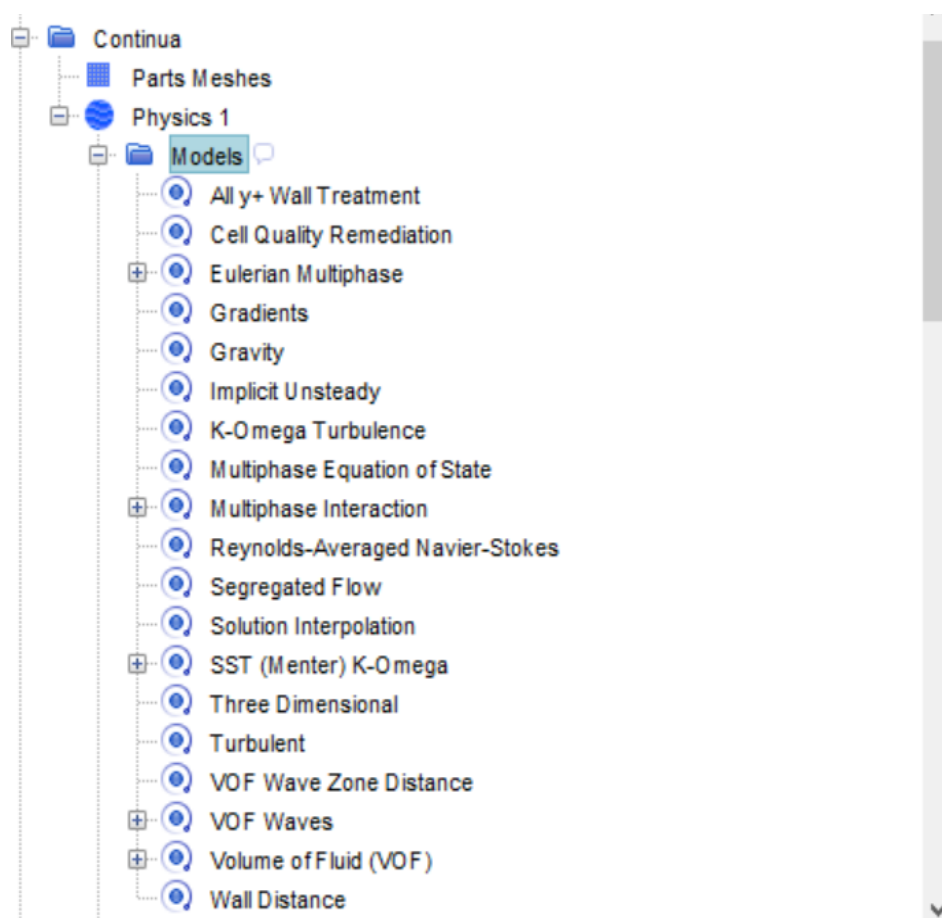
Continua
Parts Meshes
Physics 1
Models
All y+ Wall Treatment
Cell Quality Remediation
Eulerian Multiphase
Gradients
Gravity
Implicit Unsteady
K-Omega Turbulence
Multiphase Equation of State
Multiphase Interaction
Reynolds-Averaged Navier-Stokes
Segregated Flow
Solution Interpolation
SST (Menter) K-Omega
Three Dimensional
Turbulent
VOF Wave Zone Distance
VOF Waves
Volume of Fluid (VOF)
Wall Distance